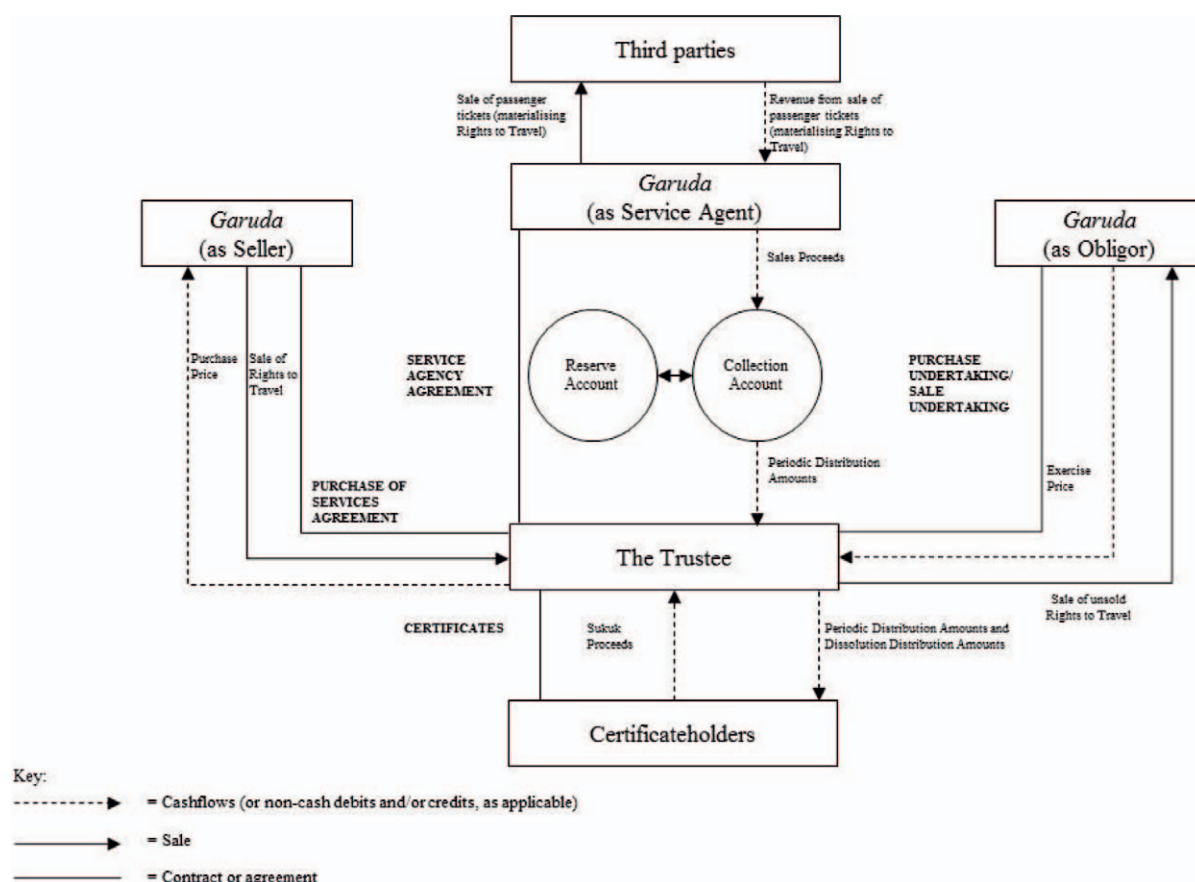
Third parties

Sale of passenger tickets (materialising Rights to Travel)

Revenue from sale of passenger tickets (materialising Rights to Travel)

Garuda (as Service Agent)

Garuda (as Seller)

Garuda (as Obligor)

Sales Proceeds

Purchase Price

Sale of Rights to Travel

SERVICE AGENCY AGREEMENT

Reserve Account

Collection Account

PURCHASE UNDERTAKING/ SALE UNDERTAKING

Periodic Distribution Amounts

Exercise Price

PURCHASE OF SERVICES AGREEMENT

The Trustee

Sale of unsold Rights to Travel

CERTIFICATES

Sukuk Proceeds

Periodic Distribution Amounts and Dissolution Distribution Amounts

Certificateholders

Key:

= Cashflows (or non-cash debits and/or credits, as applicable)

= Sale

= Contract or agreement